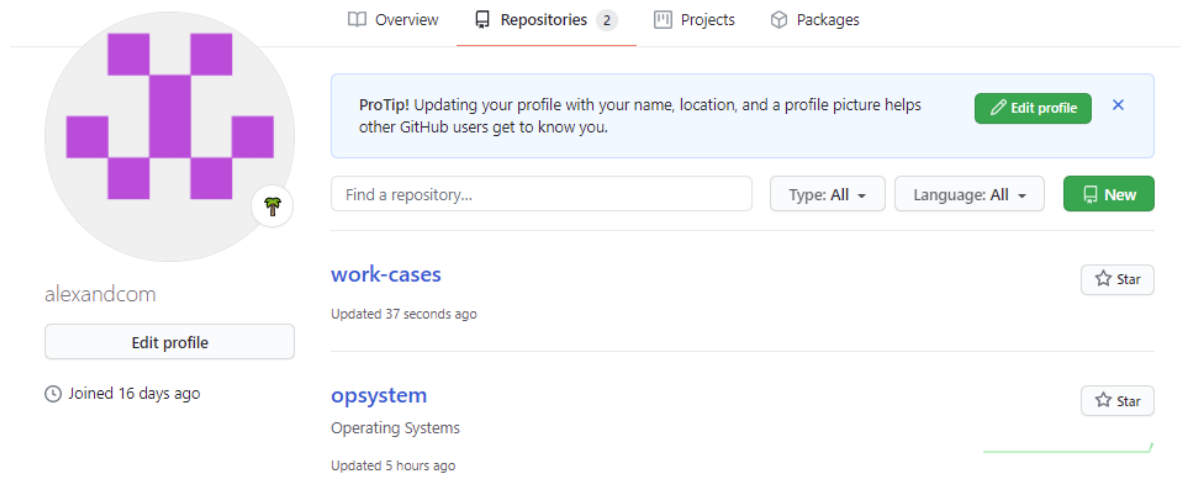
Overview Repositories 2 Projects Packages

ProTip! Updating your profile with your name, location, and a profile picture helps other GitHub users get to know you.

Edit profile

×

Find a repository...

Type: All

Language: All

New

alexandcom

Edit profile

Joined 16 days ago

work-cases

Updated 37 seconds ago

Star

opsystem

Operating Systems

Updated 5 hours ago

Star